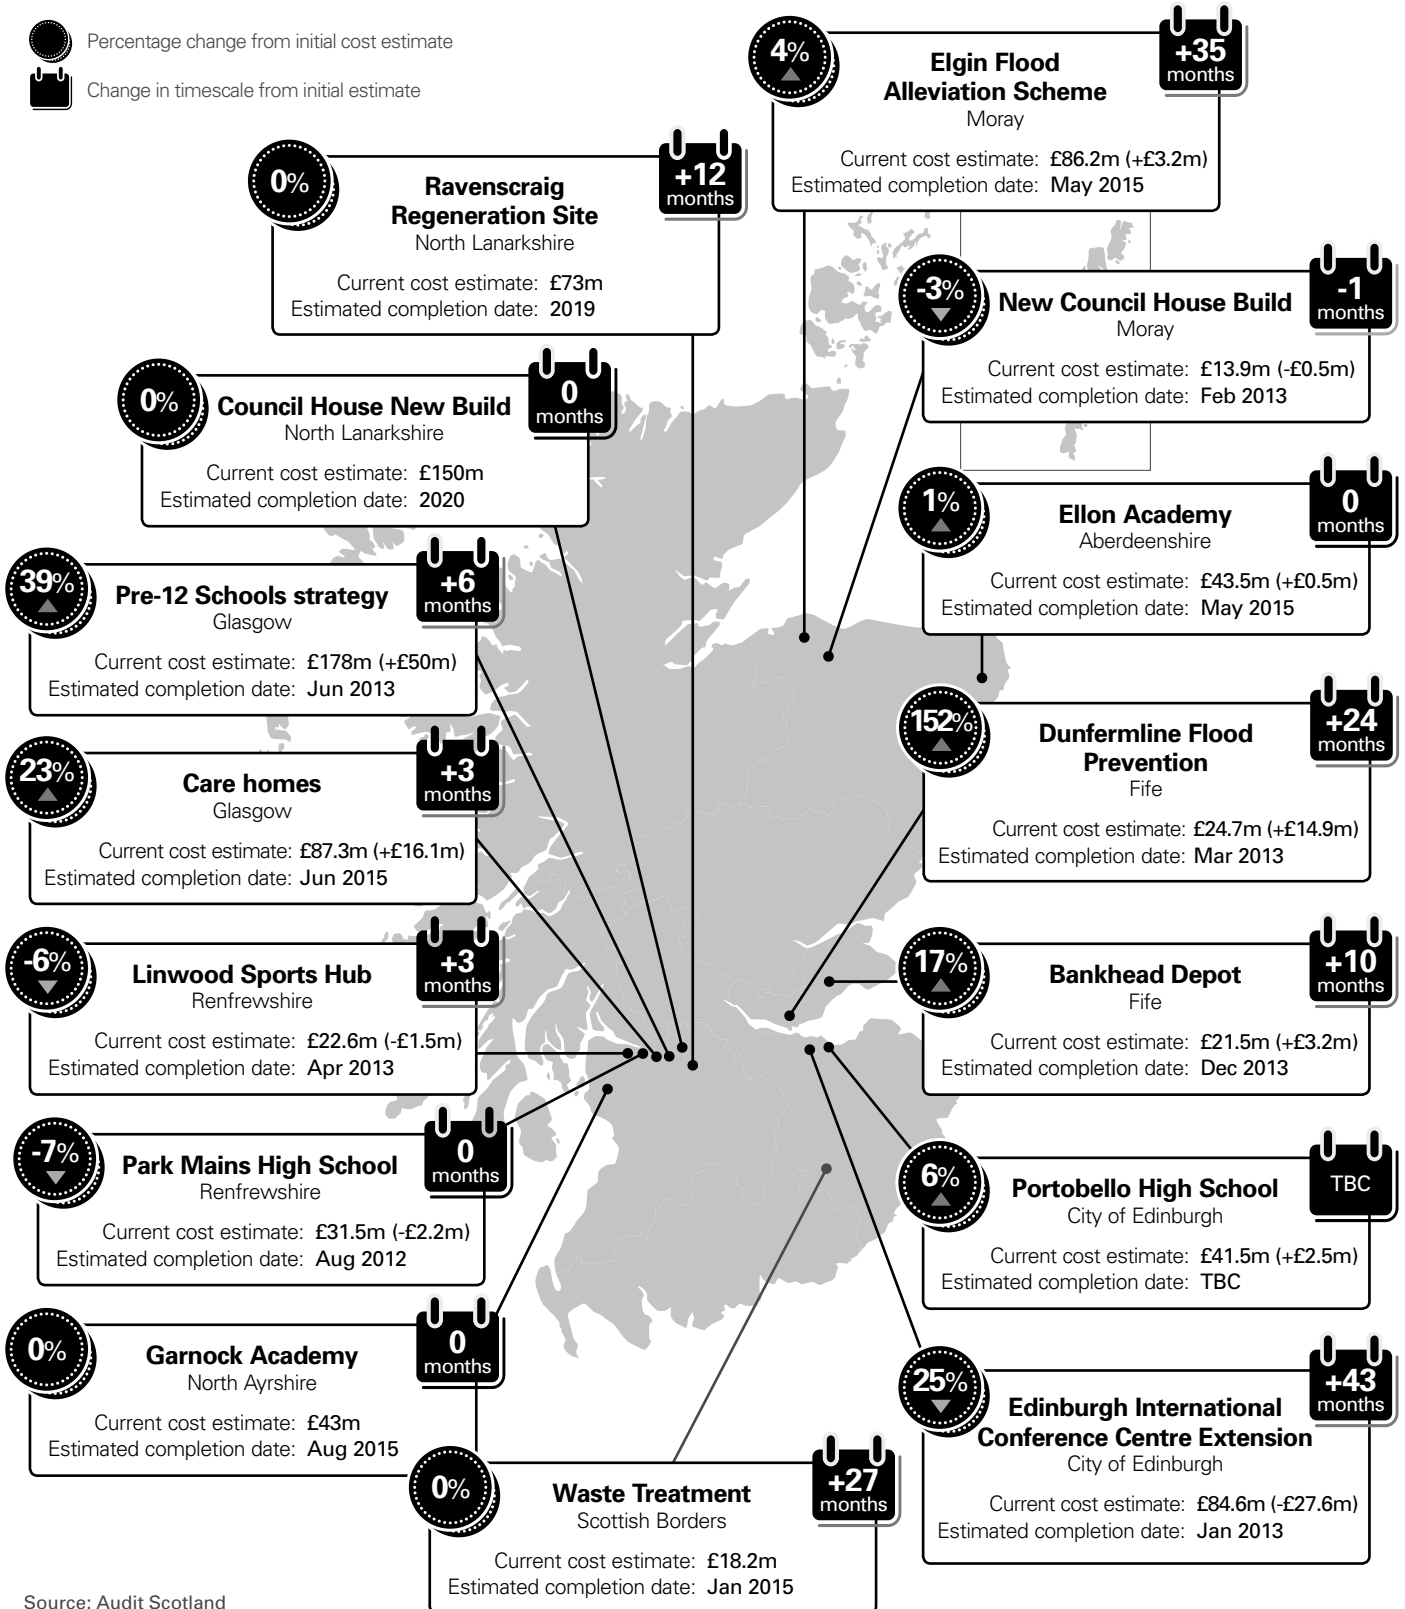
Percentage change from initial cost estimate

Change in timescale from initial estimate

4%

Elgin Flood Alleviation Scheme
Moray
Current cost estimate: £86.2m (+£3.2m)
Estimated completion date: May 2015

+35 months

0%

Ravenscraig Regeneration Site
North Lanarkshire
Current cost estimate: £73m
Estimated completion date: 2019

+12 months

-3%

New Council House Build
Moray
Current cost estimate: £13.9m (-£0.5m)
Estimated completion date: Feb 2013

-1 months

0%

Council House New Build
North Lanarkshire
Current cost estimate: £150m
Estimated completion date: 2020

0 months

1%

Ellon Academy
Aberdeenshire
Current cost estimate: £43.5m (+£0.5m)
Estimated completion date: May 2015

0 months

39%

Pre-12 Schools strategy
Glasgow
Current cost estimate: £178m (+£50m)
Estimated completion date: Jun 2013

+6 months

152%

Dunfermline Flood Prevention
Fife
Current cost estimate: £24.7m (+£14.9m)
Estimated completion date: Mar 2013

+24 months

23%

Care homes
Glasgow
Current cost estimate: £87.3m (+£16.1m)
Estimated completion date: Jun 2015

+3 months

-6%

Linwood Sports Hub
Renfrewshire
Current cost estimate: £22.6m (-£1.5m)
Estimated completion date: Apr 2013

+3 months

17%

Bankhead Depot
Fife
Current cost estimate: £21.5m (+£3.2m)
Estimated completion date: Dec 2013

+10 months

-7%

Park Mains High School
Renfrewshire
Current cost estimate: £31.5m (-£2.2m)
Estimated completion date: Aug 2012

0 months

6%

Portobello High School
City of Edinburgh
Current cost estimate: £41.5m (+£2.5m)
Estimated completion date: TBC

TBC

0%

Garnock Academy
North Ayrshire
Current cost estimate: £43m
Estimated completion date: Aug 2015

0 months

25%

Edinburgh International Conference Centre Extension
City of Edinburgh
Current cost estimate: £84.6m (-£27.6m)
Estimated completion date: Jan 2013

+43 months

0%

Waste Treatment
Scottish Borders
Current cost estimate: £18.2m
Estimated completion date: Jan 2015

+27 months

Source: Audit Scotland